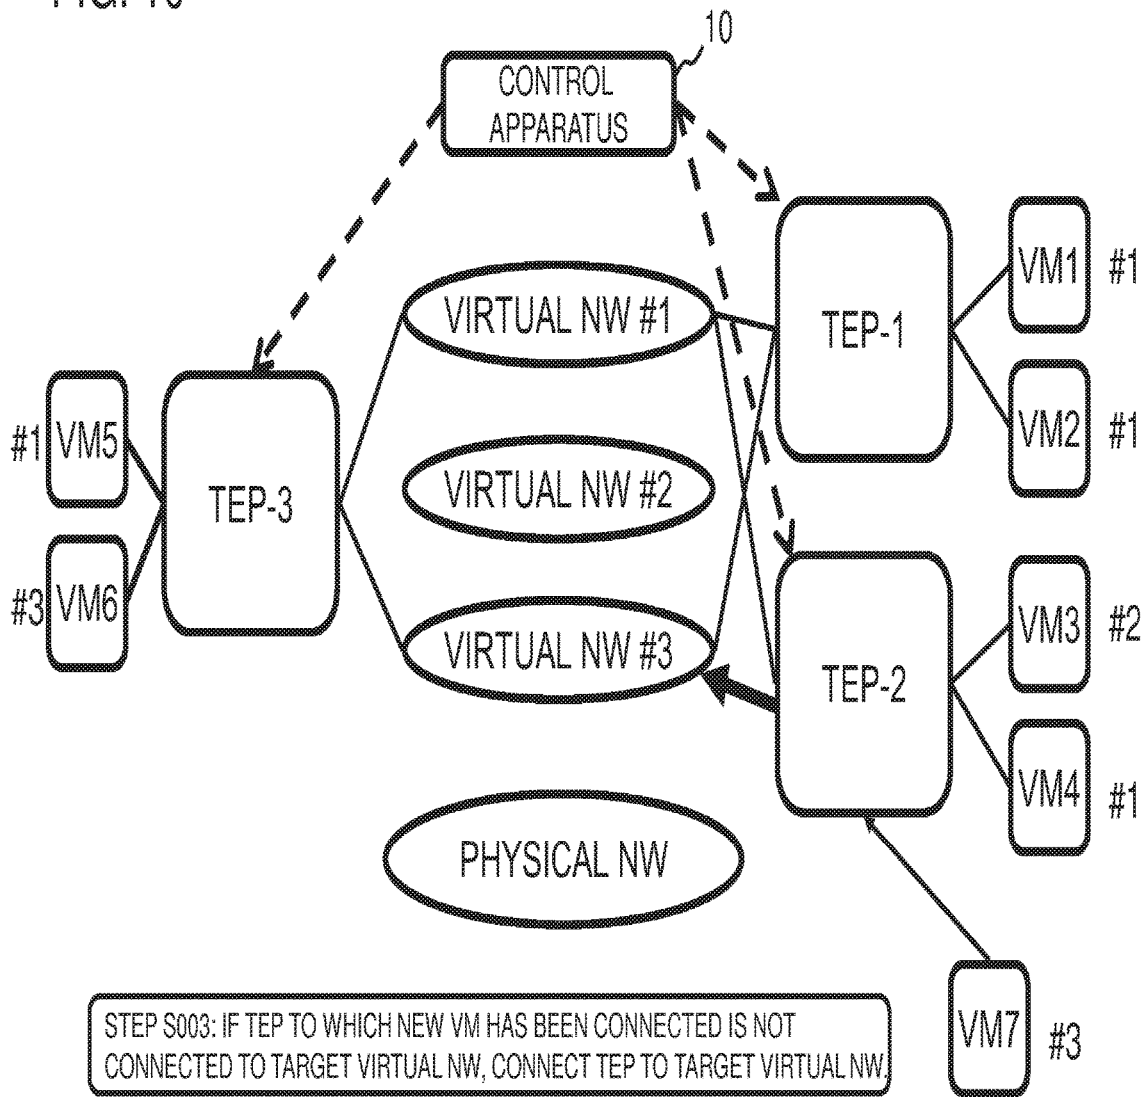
FIG. 10

10

CONTROL APPARATUS

VIRTUAL NW #1

VIRTUAL NW #2

VIRTUAL NW #3

PHYSICAL NW

TEP-1

TEP-2

TEP-3

VM1 #1

VM2 #1

VM3 #2

VM4 #1

#1 VM5

#3 VM6

VM7 #3

STEP S003: IF TEP TO WHICH NEW VM HAS BEEN CONNECTED IS NOT CONNECTED TO TARGET VIRTUAL NW, CONNECT TEP TO TARGET VIRTUAL NW.